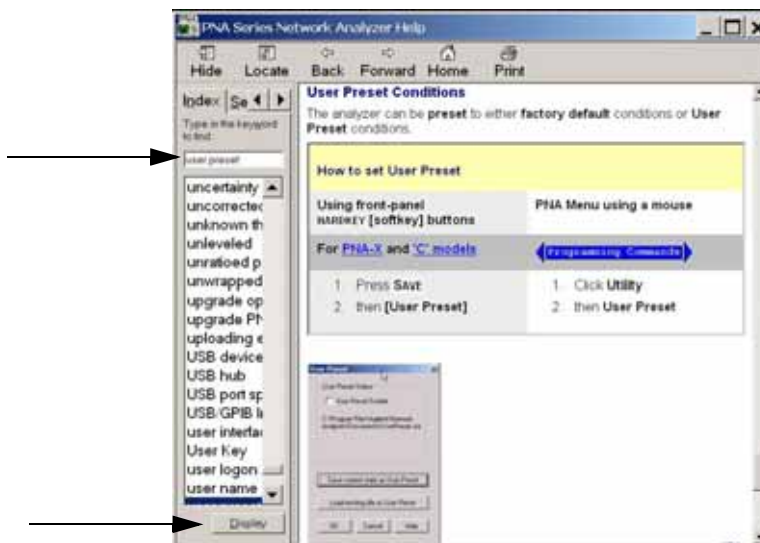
PNA Series Network Analyzer Help

Hide Locate Back Forward Home Print

Index Se

Type in the keyword to find:

user preset

uncertainty
uncorrectec
unknown th
unleveled
unratioed p
unwrapped
upgrade op
upgrade PN
uploading e
USB device
USB hub
USB port sp
USB/GPIB I
user interfa
User Key
user logon
user name

Display

User Preset Conditions

The analyzer can be preset to either factory default conditions or User Preset conditions.

How to set User Preset

| Using front-panel HARDKEY [softkey] buttons | PNA Menu using a mouse |
|---|---|
| For PNA-X and 'C' models | Programming Commands |
| 1. Press Save<br>2. then [User Preset] | 1. Click Utility<br>2. then User Preset |

User Preset
User Preset Status
User Preset Enable
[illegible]
Save current state as User Preset
Load existing file as User Preset
OK Cancel Help